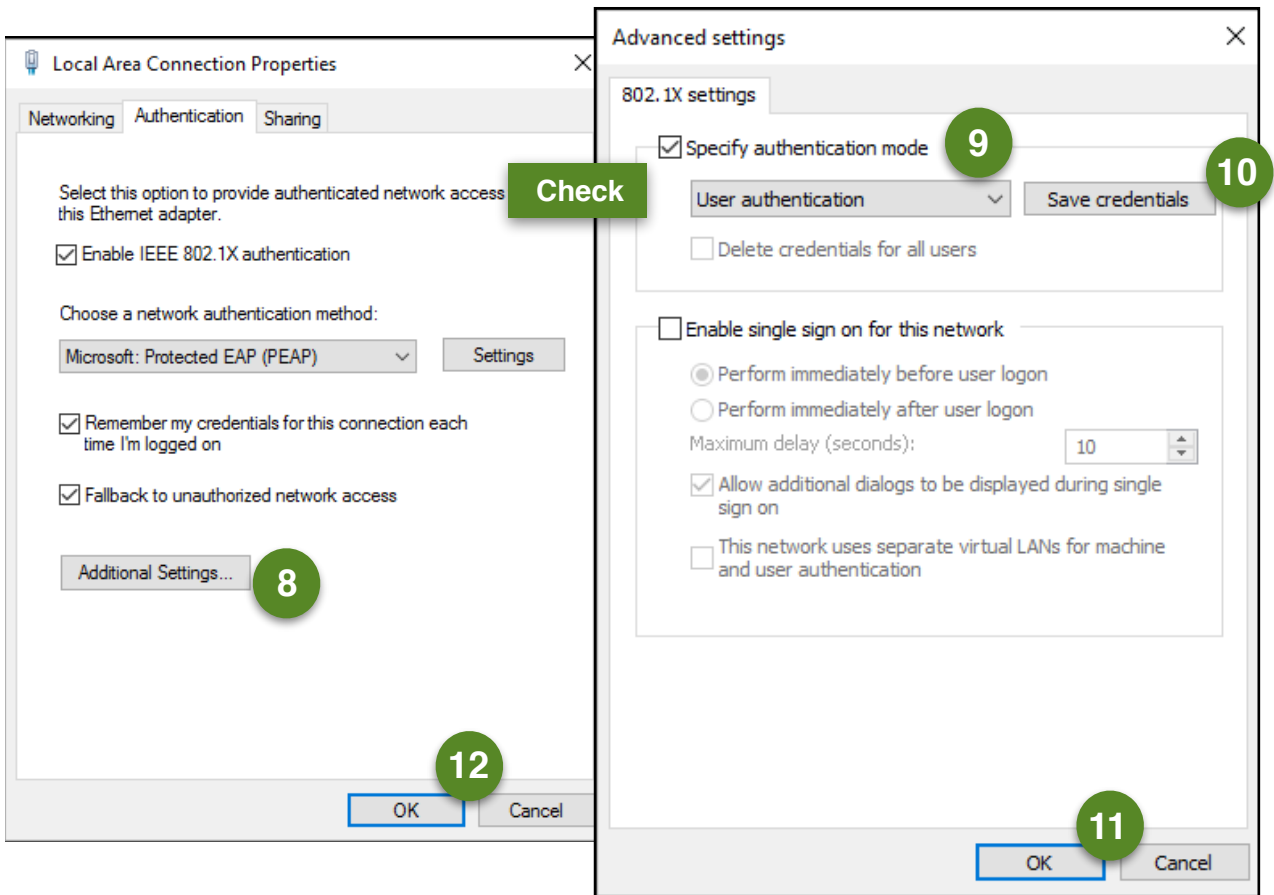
Local Area Connection Properties

Networking Authentication Sharing

Select this option to provide authenticated network access this Ethernet adapter.

Enable IEEE 802.1X authentication

Choose a network authentication method:

Microsoft: Protected EAP (PEAP)

Settings

Remember my credentials for this connection each time I'm logged on

Fallback to unauthorized network access

Additional Settings...

8

12

OK

Cancel

Check

Advanced settings

802.1X settings

Specify authentication mode

9

User authentication

Save credentials

10

Delete credentials for all users

Enable single sign on for this network

Perform immediately before user logon

Perform immediately after user logon

Maximum delay (seconds):

10

Allow additional dialogs to be displayed during single sign on

This network uses separate virtual LANs for machine and user authentication

11

OK

Cancel